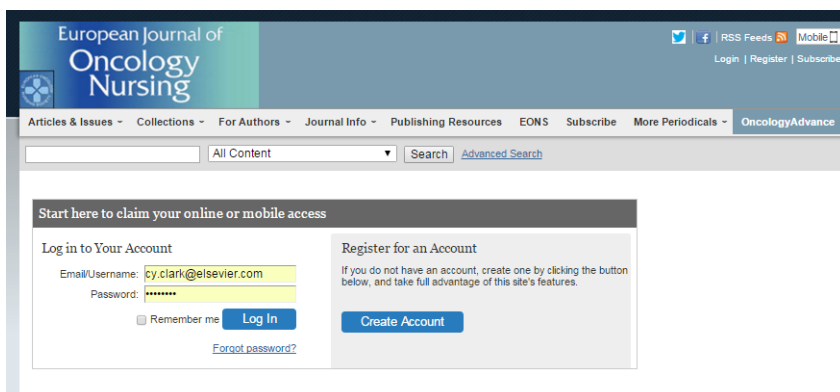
European Journal of Oncology Nursing

RSS Feeds Mobile

Login | Register | Subscribe

Articles & Issues Collections For Authors Journal Info Publishing Resources EONS Subscribe More Periodicals OncologyAdvance

All Content Search Advanced Search

Start here to claim your online or mobile access

Log in to Your Account

Email/Username: cy.clark@elsevier.com

Password: ••••••••

Remember me Log In

Forgot password?

Register for an Account

If you do not have an account, create one by clicking the button below, and take full advantage of this site's features.

Create Account